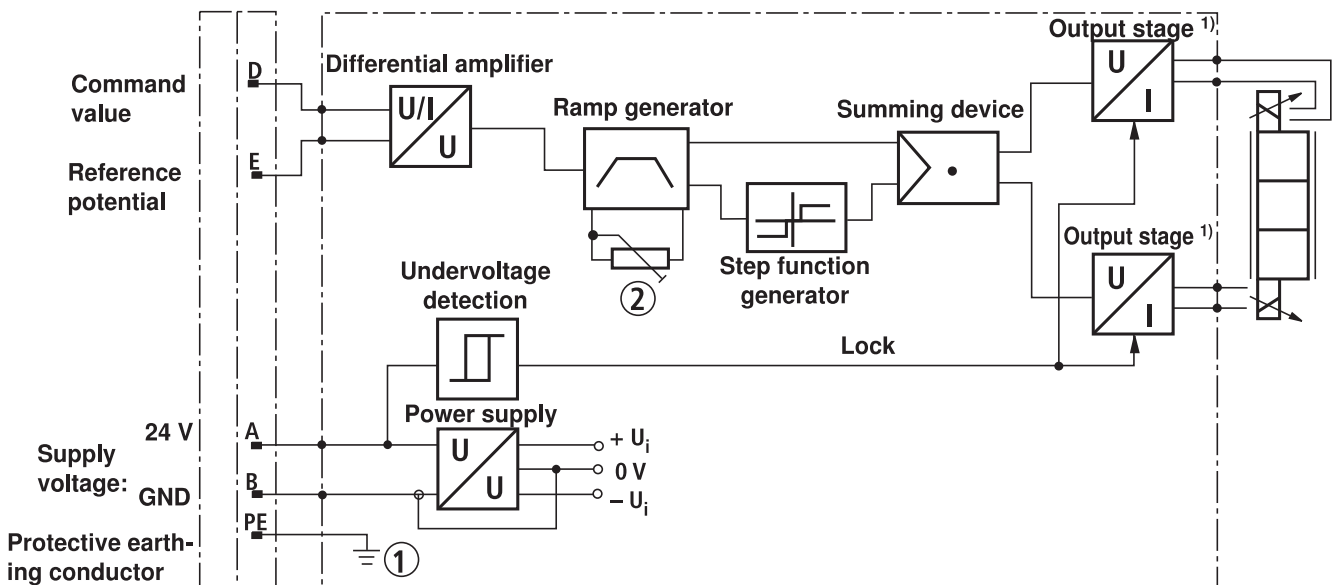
Command value

Reference potential

D

E

Differential amplifier

U/I

U

Ramp generator

Summing device

Output stage $^{1)}$

U

I

Step function generator

②

Output stage $^{1)}$

U

I

Undervoltage detection

Lock

Power supply

U

U

24 V

Supply voltage:

GND

A

B

PE

$+ U_i$

0 V

$- U_i$

Protective earthing conductor

①